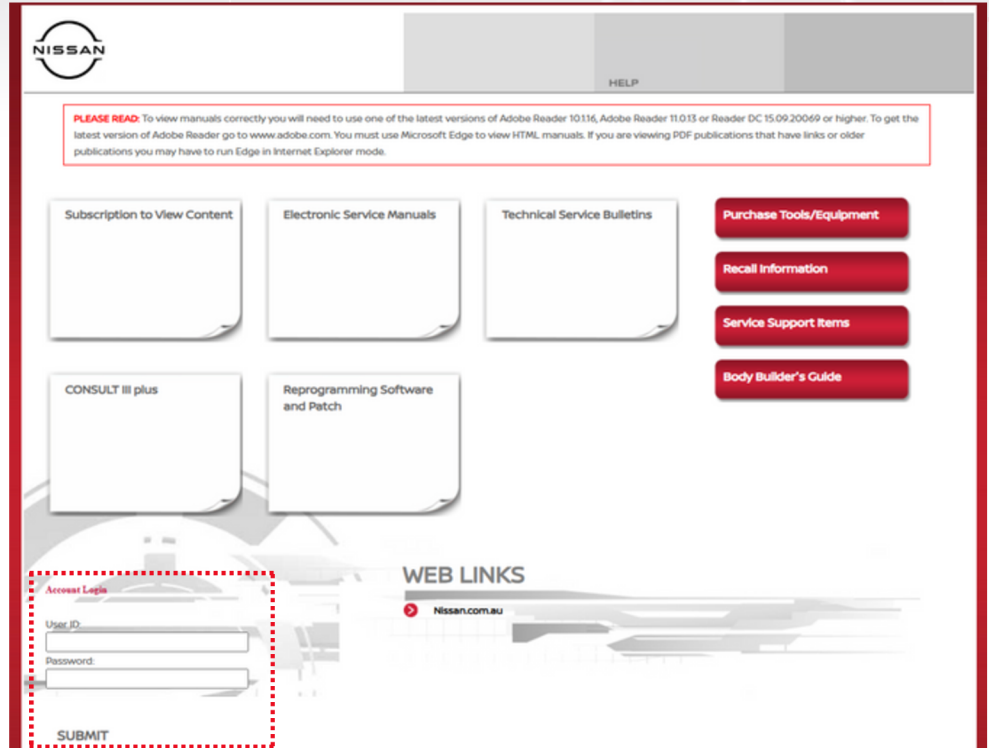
NISSAN

HELP

PLEASE READ: To view manuals correctly you will need to use one of the latest versions of Adobe Reader 10.1.16, Adobe Reader 11.0.13 or Reader DC 15.09.20069 or higher. To get the latest version of Adobe Reader go to www.adobe.com. You must use Microsoft Edge to view HTML manuals. If you are viewing PDF publications that have links or older publications you may have to run Edge in Internet Explorer mode.

Subscription to View Content

Electronic Service Manuals

Technical Service Bulletins

Purchase Tools/Equipment

Recall Information

Service Support Items

Body Builder's Guide

CONSULT III plus

Reprogramming Software and Patch

Account Login

User ID:

Password:

SUBMIT

WEB LINKS

Nissan.com.au